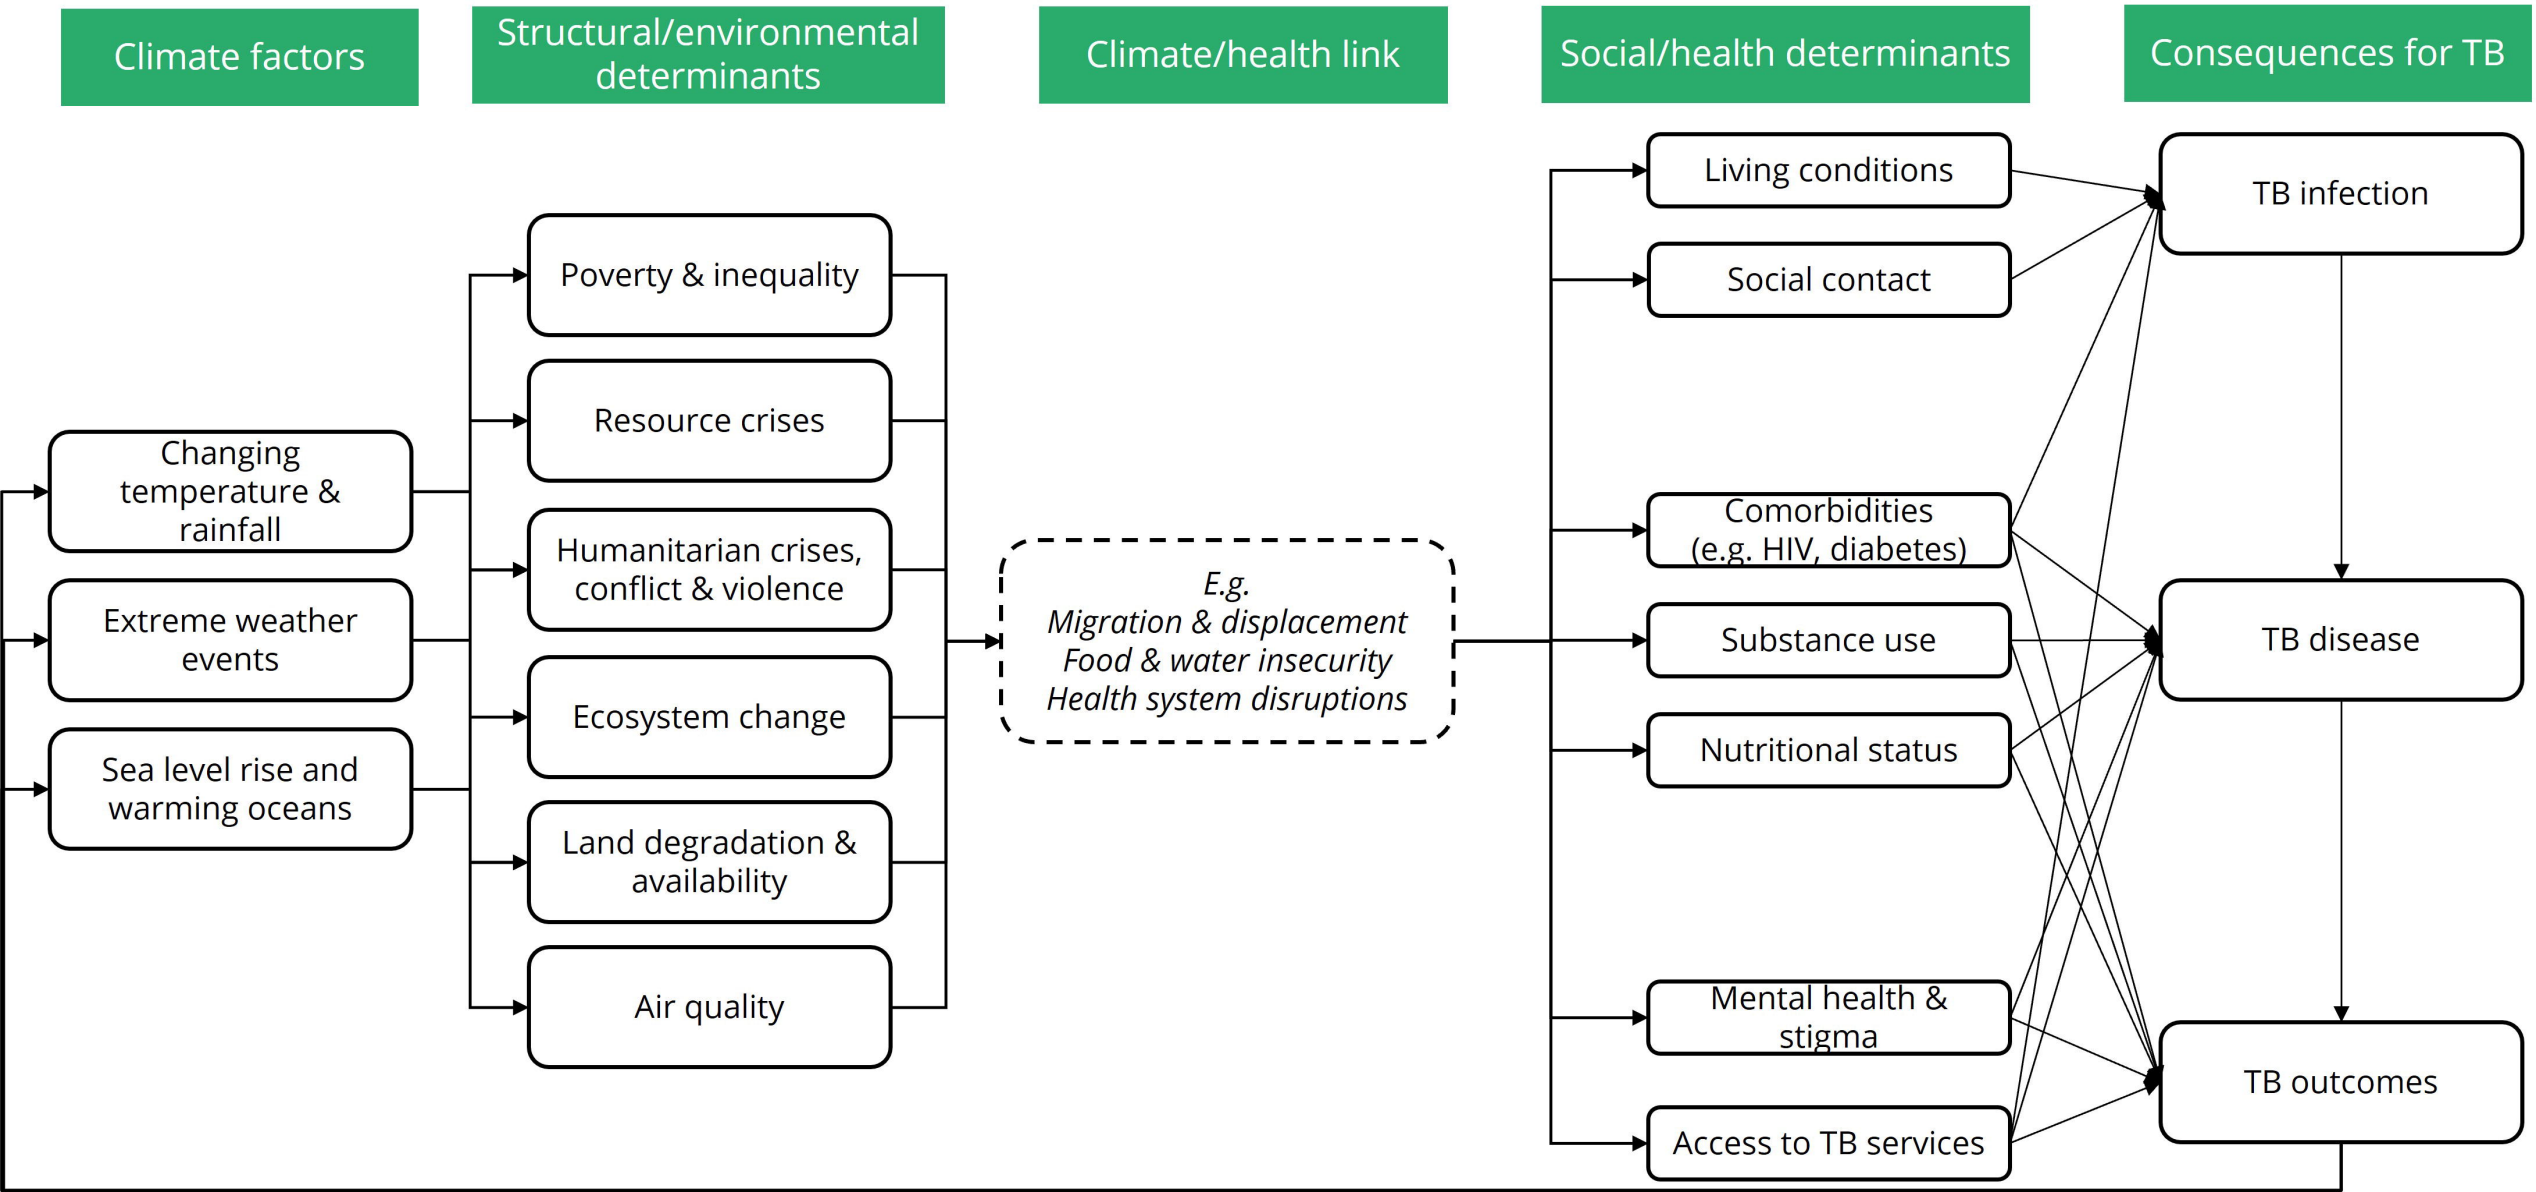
Climate factors

Structural/environmental determinants

Climate/health link

Social/health determinants

Consequences for TB

Changing temperature & rainfall

Extreme weather events

Sea level rise and warming oceans

Poverty & inequality

Resource crises

Humanitarian crises, conflict & violence

Ecosystem change

Land degradation & availability

Air quality

E.g.
Migration & displacement
Food & water insecurity
Health system disruptions

Living conditions

Social contact

Comorbidities (e.g. HIV, diabetes)

Substance use

Nutritional status

Mental health & stigma

Access to TB services

TB infection

TB disease

TB outcomes